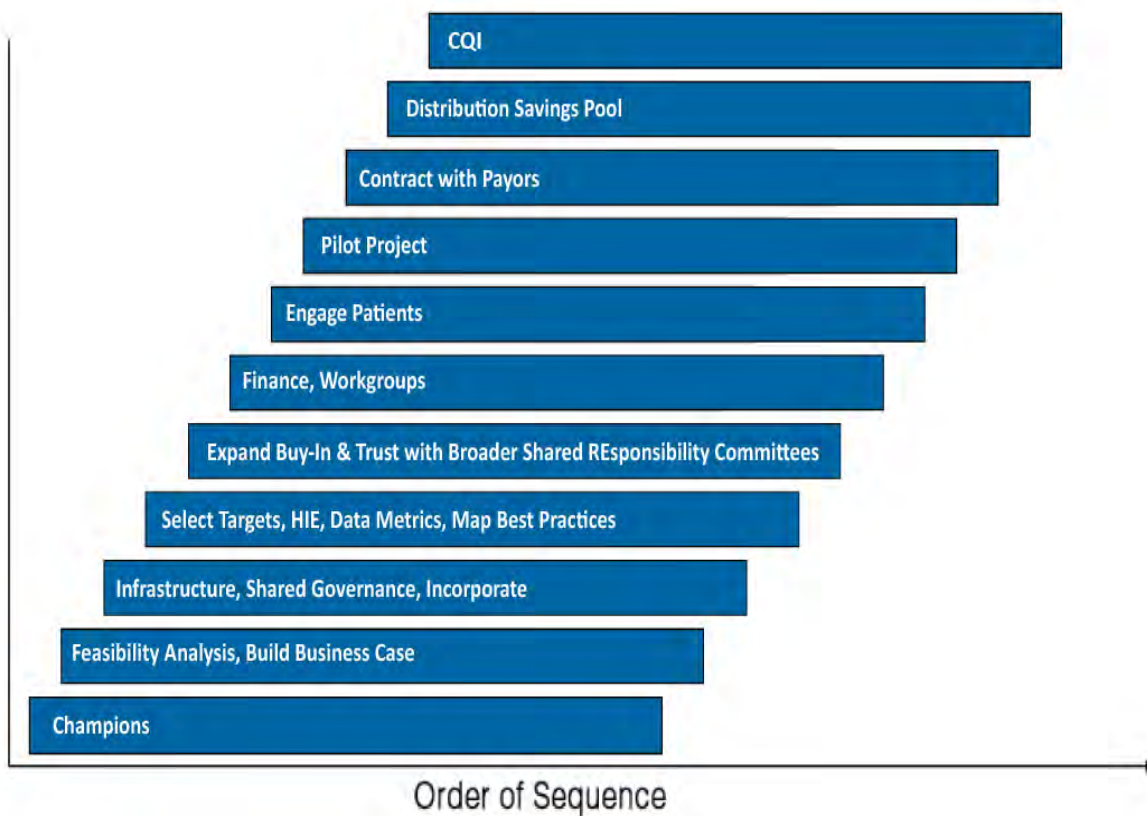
CQI

Distribution Savings Pool

Contract with Payors

Pilot Project

Engage Patients

Finance, Workgroups

Expand Buy-In & Trust with Broader Shared REsponsibility Committees

Select Targets, HIE, Data Metrics, Map Best Practices

Infrastructure, Shared Governance, Incorporate

Feasibility Analysis, Build Business Case

Champions

Order of Sequence